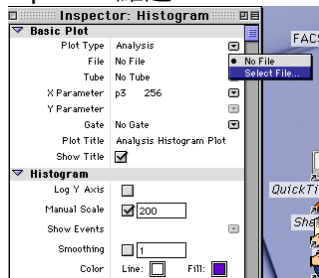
Inspector: Histogram
Basic Plot
Plot Type Analysis
File No File
Tube No Tube
X Parameter p3 256
Y Parameter
Gate No Gate
Plot Title Analysis Histogram Plot
Show Title
Histogram
Log Y Axis
Manual Scale 200
Show Events
Smoothing 1
Color Line: Fill:
• No File
Select File...
FACS
QuickTi
She